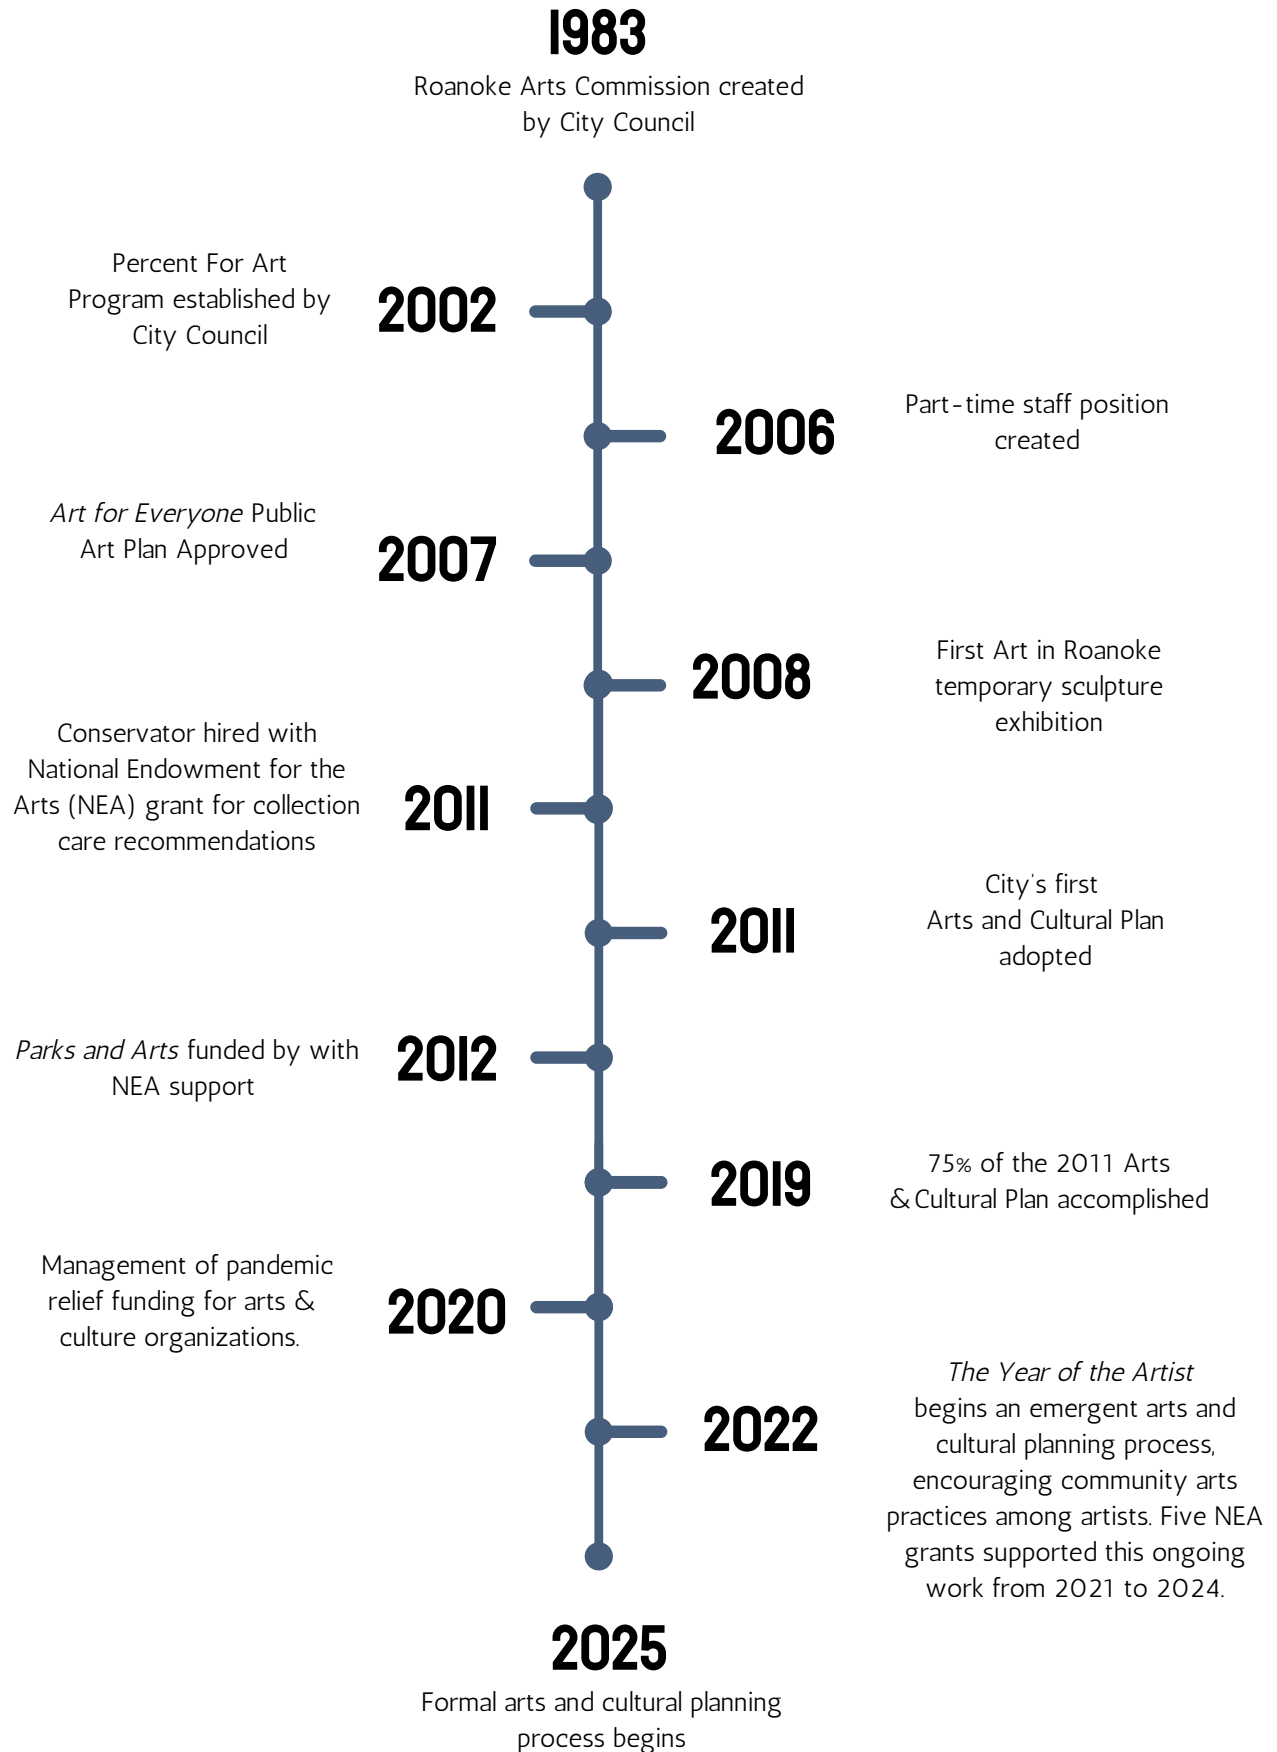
1983
Roanoke Arts Commission created by City Council

Percent For Art Program established by City Council
2002

2006
Part-time staff position created

*Art for Everyone* Public Art Plan Approved
2007

2008
First Art in Roanoke temporary sculpture exhibition

Conservator hired with National Endowment for the Arts (NEA) grant for collection care recommendations
2011

2011
City's first Arts and Cultural Plan adopted

*Parks and Arts* funded by with NEA support
2012

2019
75% of the 2011 Arts & Cultural Plan accomplished

Management of pandemic relief funding for arts & culture organizations.
2020

2022
*The Year of the Artist* begins an emergent arts and cultural planning process, encouraging community arts practices among artists. Five NEA grants supported this ongoing work from 2021 to 2024.

2025
Formal arts and cultural planning process begins